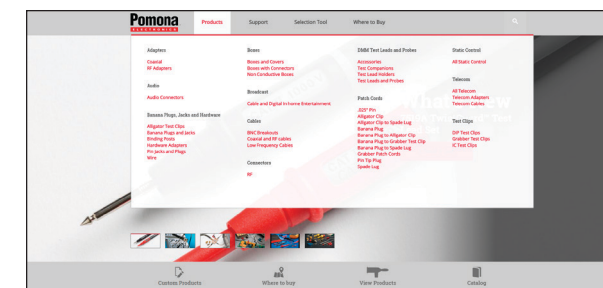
Pomona
ELECTRONICS

Products Support Selection Tool Where to Buy

Adapters
Coaxial
RF Adapters

Audio
Audio Connectors

Banana Plugs, Jacks and Hardware
Alligator Test Clips
Banana Plugs and Jacks
Binding Posts
Hardware Adapters
Pin Jacks and Plugs
Wire

Boxes
Boxes and Covers
Boxes with Connectors
Non Conductive Boxes

Broadcast
Cable and Digital In-home Entertainment

Cables
BNC Breakouts
Coaxial and RF cables
Low Frequency Cables

Connectors
RF

DMM Test Leads and Probes
Accessories
Test Companions
Test Lead Holders
Test Leads and Probes

Patch Cords
.025" Pin
Alligator Clip
Alligator Clip to Spade Lug
Banana Plug
Banana Plug to Alligator Clip
Banana Plug to Grabber Test Clip
Banana Plug to Spade Lug
Grabber Patch Cords
Pin Tip Plug
Spade Lug

Static Control
All Static Control

Telecom
All Telecom
Telecom Adapters
Telecom Cables

Test Clips
DIP Test Clips
Grabber Test Clips
IC Test Clips

Custom Products Where to buy View Products Catalog